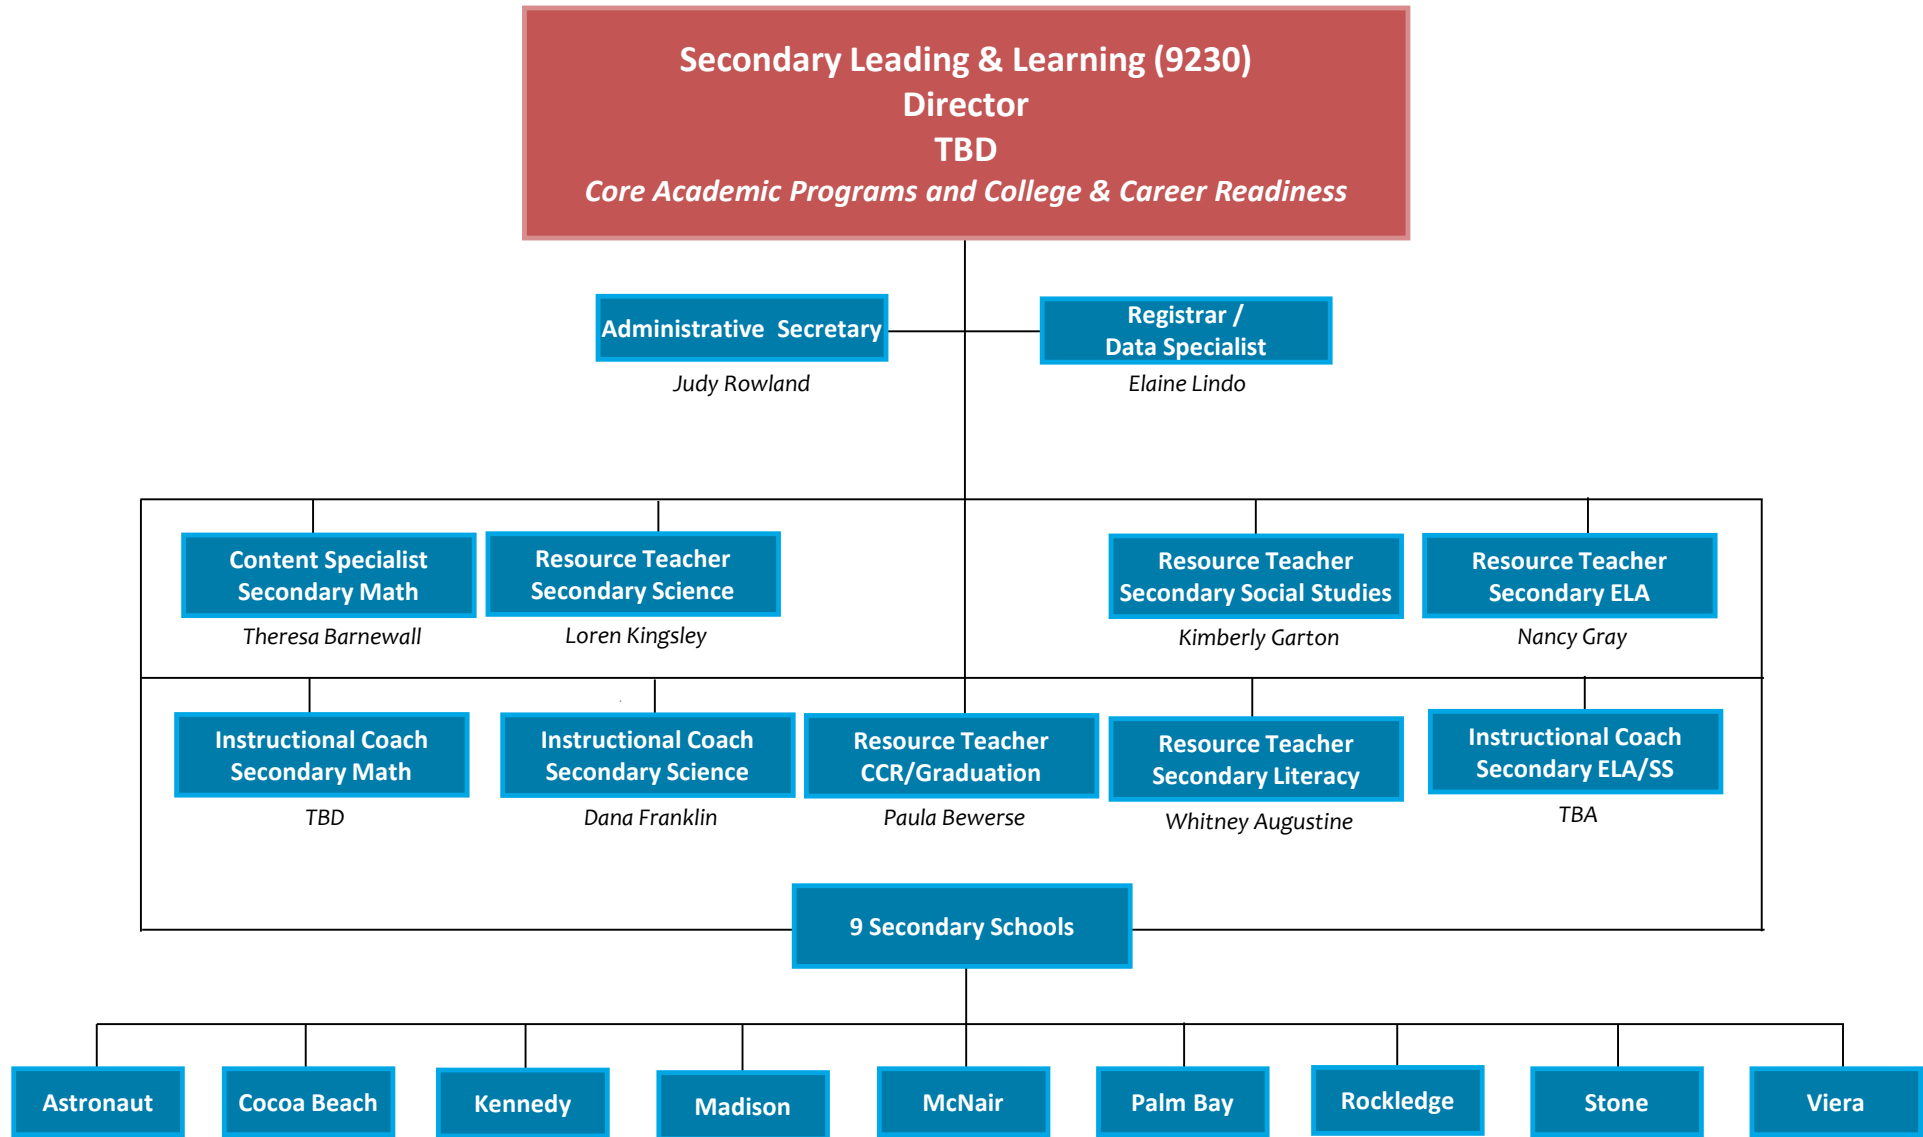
Secondary Leading & Learning (9230)
Director
TBD
Core Academic Programs and College & Career Readiness

Administrative Secretary
Judy Rowland

Registrar / Data Specialist
Elaine Lindo

Content Specialist Secondary Math
Theresa Barnewall

Resource Teacher Secondary Science
Loren Kingsley

Resource Teacher Secondary Social Studies
Kimberly Garton

Resource Teacher Secondary ELA
Nancy Gray

Instructional Coach Secondary Math
TBD

Instructional Coach Secondary Science
Dana Franklin

Resource Teacher CCR/Graduation
Paula Bewerse

Resource Teacher Secondary Literacy
Whitney Augustine

Instructional Coach Secondary ELA/SS
TBA

9 Secondary Schools

Astronaut

Cocoa Beach

Kennedy

Madison

McNair

Palm Bay

Rockledge

Stone

Viera